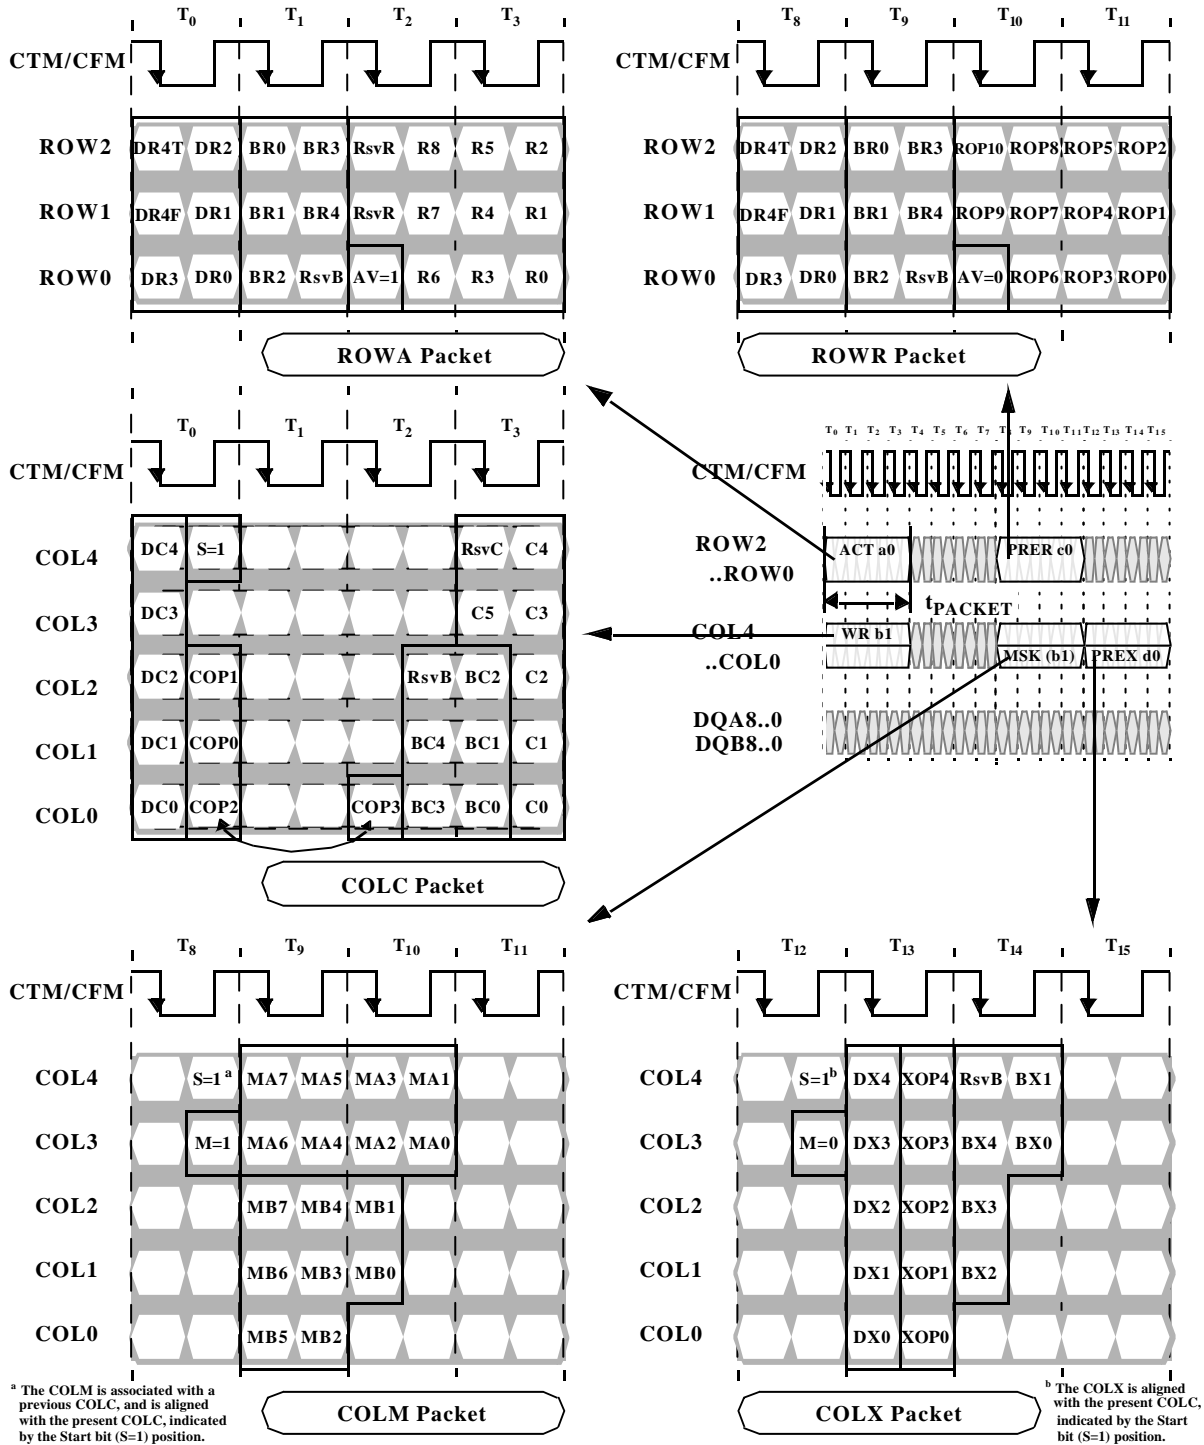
$T_0$ $T_1$ $T_2$ $T_3$

CTM/CFM

ROW2 DR4T DR2 BR0 BR3 RsvR R8 R5 R2

ROW1 DR4F DR1 BR1 BR4 RsvR R7 R4 R1

ROW0 DR3 DR0 BR2 RsvB AV=1 R6 R3 R0

ROWA Packet

$T_8$ $T_9$ $T_{10}$ $T_{11}$

CTM/CFM

ROW2 DR4T DR2 BR0 BR3 ROP10 ROP8 ROP5 ROP2

ROW1 DR4F DR1 BR1 BR4 ROP9 ROP7 ROP4 ROP1

ROW0 DR3 DR0 BR2 RsvB AV=0 ROP6 ROP3 ROP0

ROWR Packet

$T_0$ $T_1$ $T_2$ $T_3$

CTM/CFM

COL4 DC4 S=1 RsvC C4

COL3 DC3 C5 C3

COL2 DC2 COP1 RsvB BC2 C2

COL1 DC1 COP0 BC4 BC1 C1

COL0 DC0 COP2 COP3 BC3 BC0 C0

COLC Packet

$T_0$ $T_1$ $T_2$ $T_3$ $T_4$ $T_5$ $T_6$ $T_7$ $T_8$ $T_9$ $T_{10}$ $T_{11}$ $T_{12}$ $T_{13}$ $T_{14}$ $T_{15}$

CTM/CFM

ROW2 ..ROW0 ACT a0 PRER c0

$t_{PACKET}$

COL4 ..COL0 WR b1 MSK (b1) PREX d0

DQA8..0 DQB8..0

$T_8$ $T_9$ $T_{10}$ $T_{11}$

CTM/CFM

COL4 S=1 $^a$ MA7 MA5 MA3 MA1

COL3 M=1 MA6 MA4 MA2 MA0

COL2 MB7 MB4 MB1

COL1 MB6 MB3 MB0

COL0 MB5 MB2

$^a$ The COLM is associated with a previous COLC, and is aligned with the present COLC, indicated by the Start bit (S=1) position.

COLM Packet

$T_{12}$ $T_{13}$ $T_{14}$ $T_{15}$

CTM/CFM

COL4 S=1$^b$ DX4 XOP4 RsvB BX1

COL3 M=0 DX3 XOP3 BX4 BX0

COL2 DX2 XOP2 BX3

COL1 DX1 XOP1 BX2

COL0 DX0 XOP0

COLX Packet

$^b$ The COLX is aligned with the present COLC, indicated by the Start bit (S=1) position.